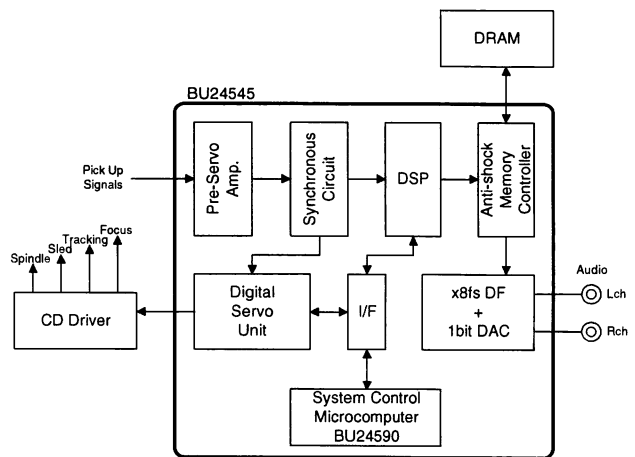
DRAM

BU24545

Pick Up Signals

Pre-Servo Amp.

Synchronous Circuit

DSP

Anti-shock Memory Controller

Spindle

Sled

Tracking

Focus

CD Driver

Digital Servo Unit

I/F

x8fs DF + 1bit DAC

Audio

Lch

Rch

System Control Microcomputer BU24590